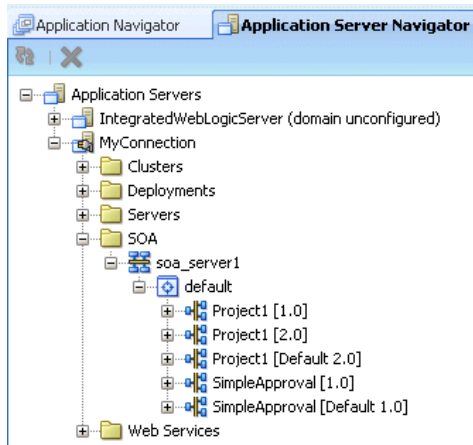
Application Navigator
Application Server Navigator

Application Servers
IntegratedWebLogicServer (domain unconfigured)
MyConnection
Clusters
Deployments
Servers
SOA
soa_server1
default
Project1 [1.0]
Project1 [2.0]
Project1 [Default 2.0]
SimpleApproval [1.0]
SimpleApproval [Default 1.0]
Web Services